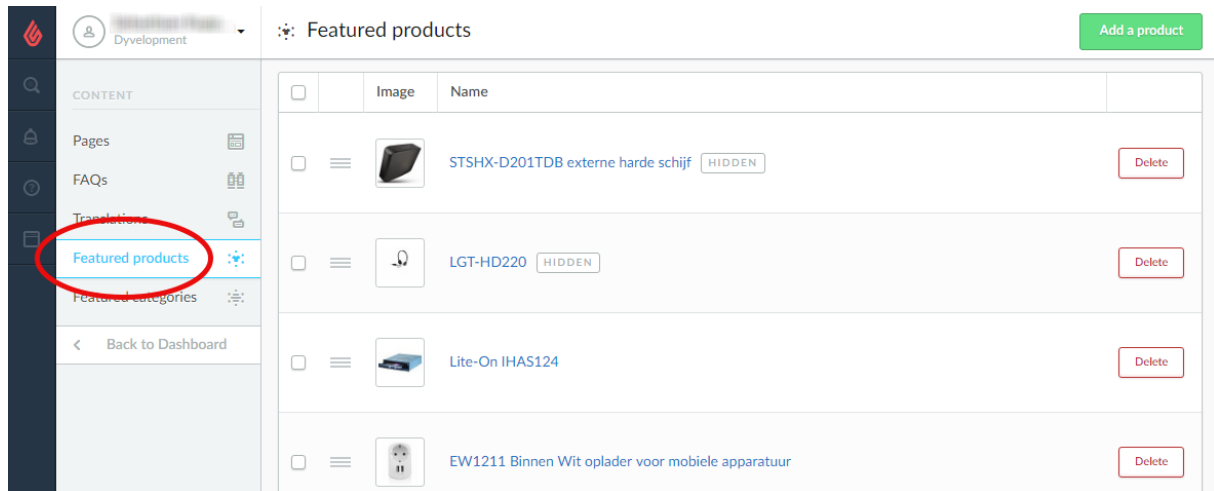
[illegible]
Dyvelopment

Featured products

Add a product

CONTENT

Pages

FAQs

Translations

Featured products

Featured categories

Back to Dashboard

| | | Image | Name | |
|---|---|---|---|---|
| | | | STSHX-D201TDB externe harde schijf HIDDEN | Delete |
| | | | LGT-HD220 HIDDEN | Delete |
| | | | Lite-On IHAS124 | Delete |
| | | | EW1211 Binnen Wit oplader voor mobiele apparatuur | Delete |